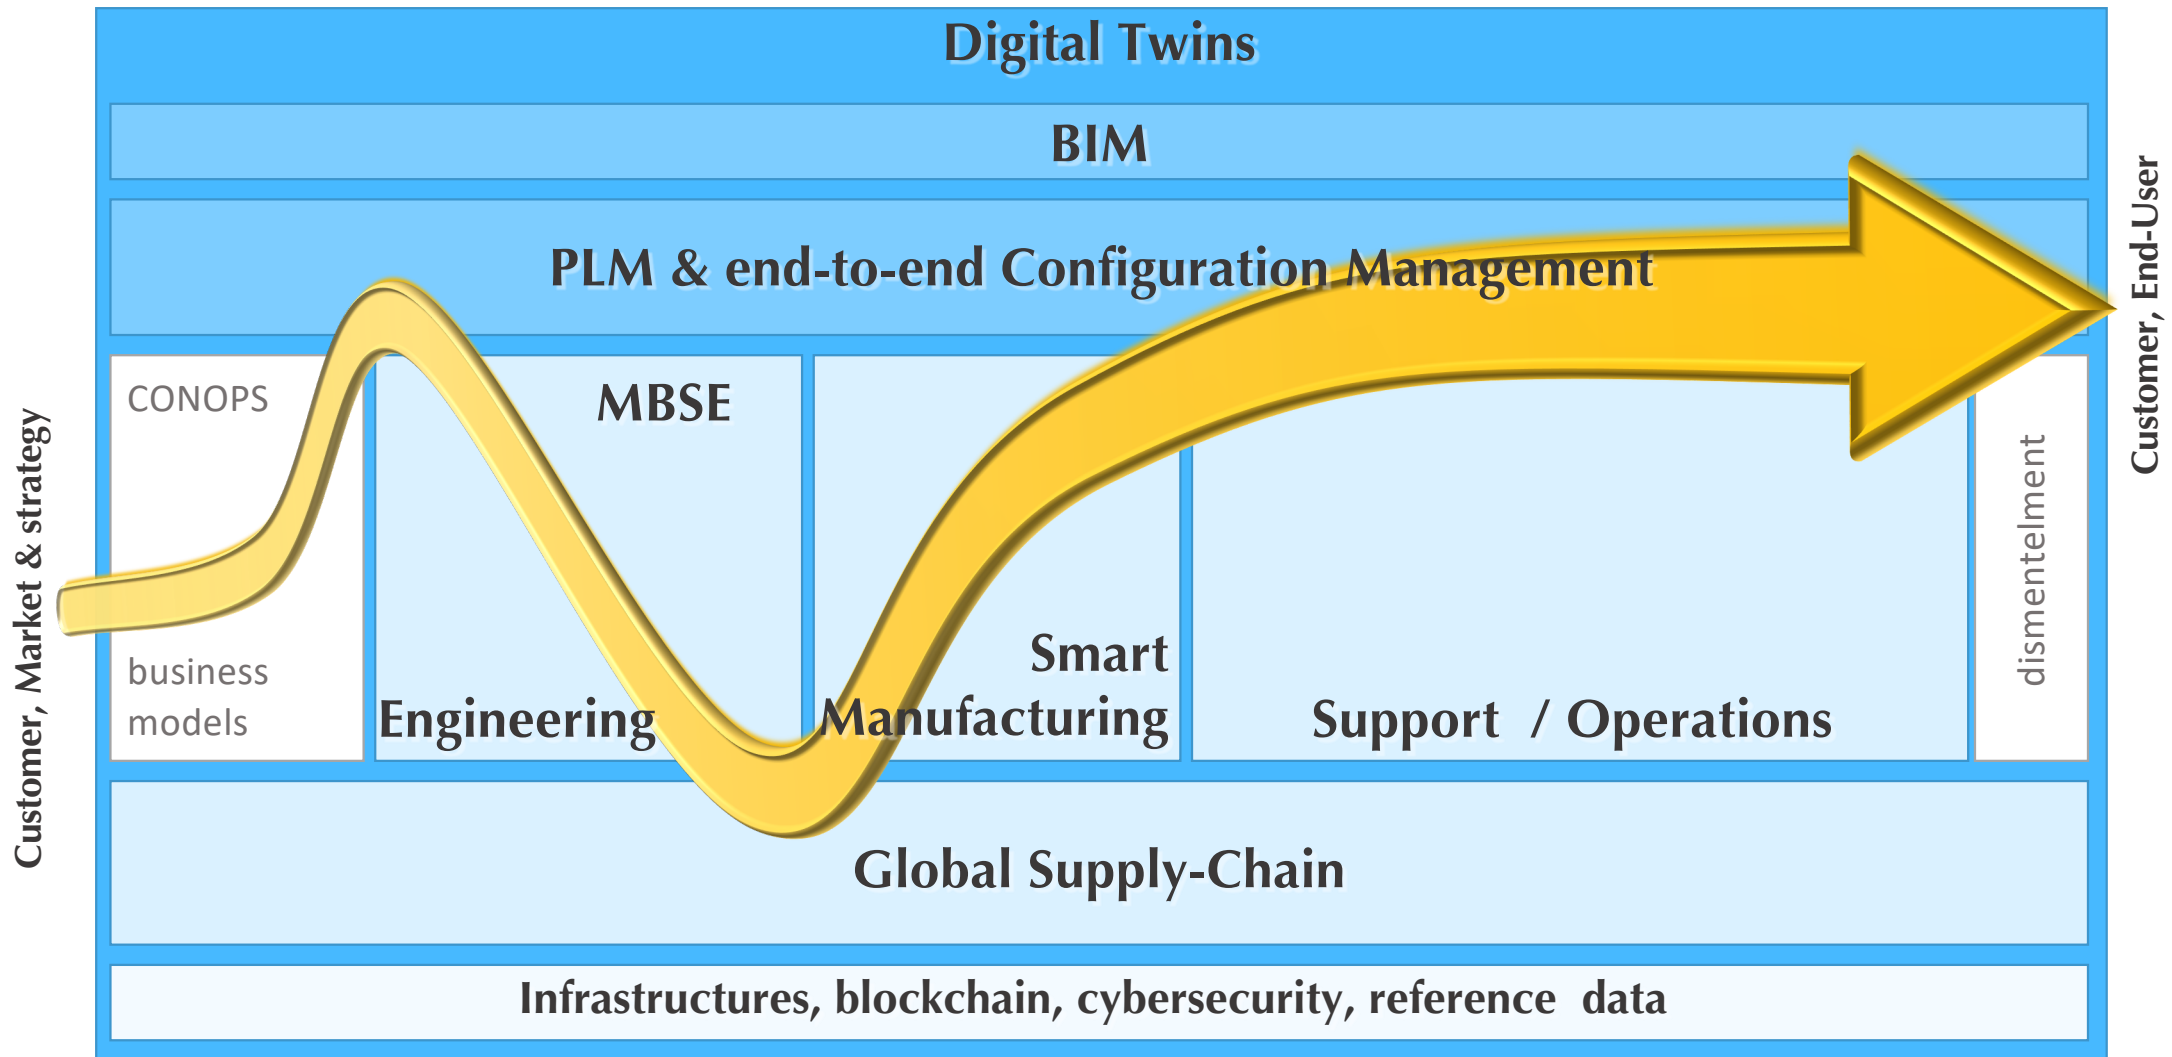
Digital Twins

BIM

PLM & end-to-end Configuration Management

Customer, Market & strategy

CONOPS

business models

MBSE

Engineering

Smart Manufacturing

Support / Operations

dismentelment

Customer, End-User

Global Supply-Chain

Infrastructures, blockchain, cybersecurity, reference data